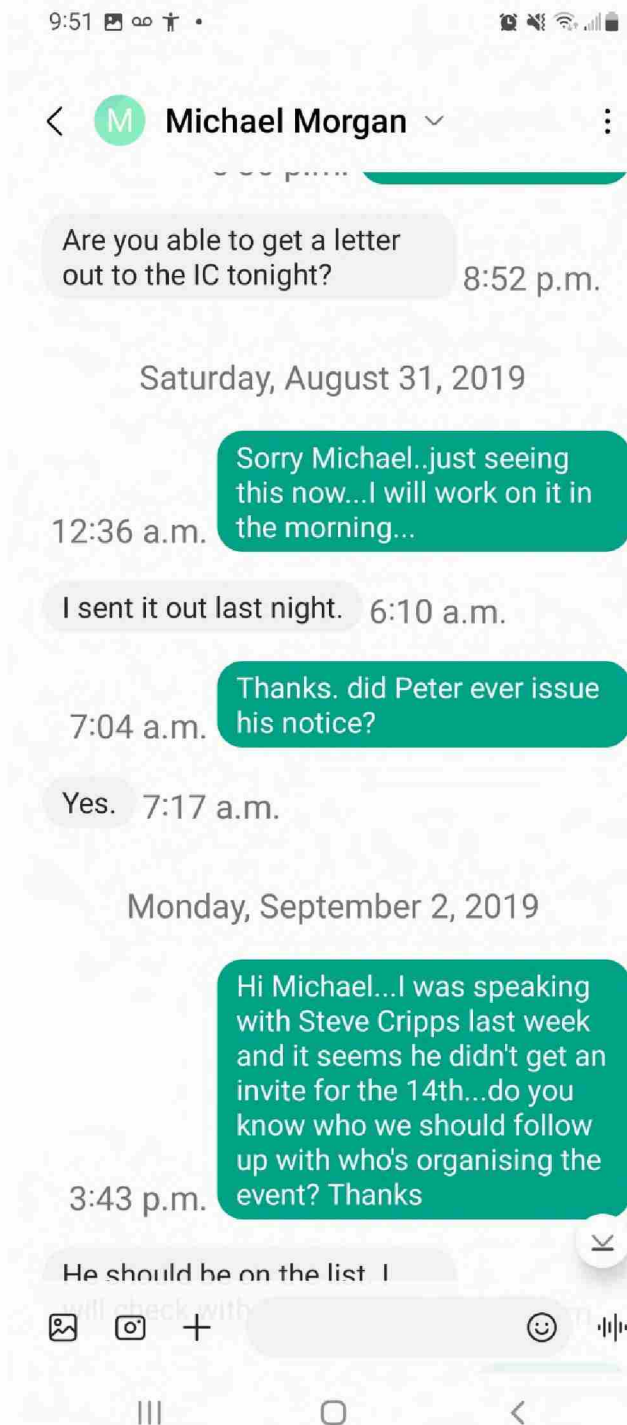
9:51

M Michael Morgan

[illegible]

Are you able to get a letter out to the IC tonight? 8:52 p.m.

Saturday, August 31, 2019

12:36 a.m. Sorry Michael..just seeing this now...I will work on it in the morning...

I sent it out last night. 6:10 a.m.

7:04 a.m. Thanks. did Peter ever issue his notice?

Yes. 7:17 a.m.

Monday, September 2, 2019

3:43 p.m. Hi Michael...I was speaking with Steve Cripps last week and it seems he didn't get an invite for the 14th...do you know who we should follow up with who's organising the event? Thanks

He should be on the list. I will check with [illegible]